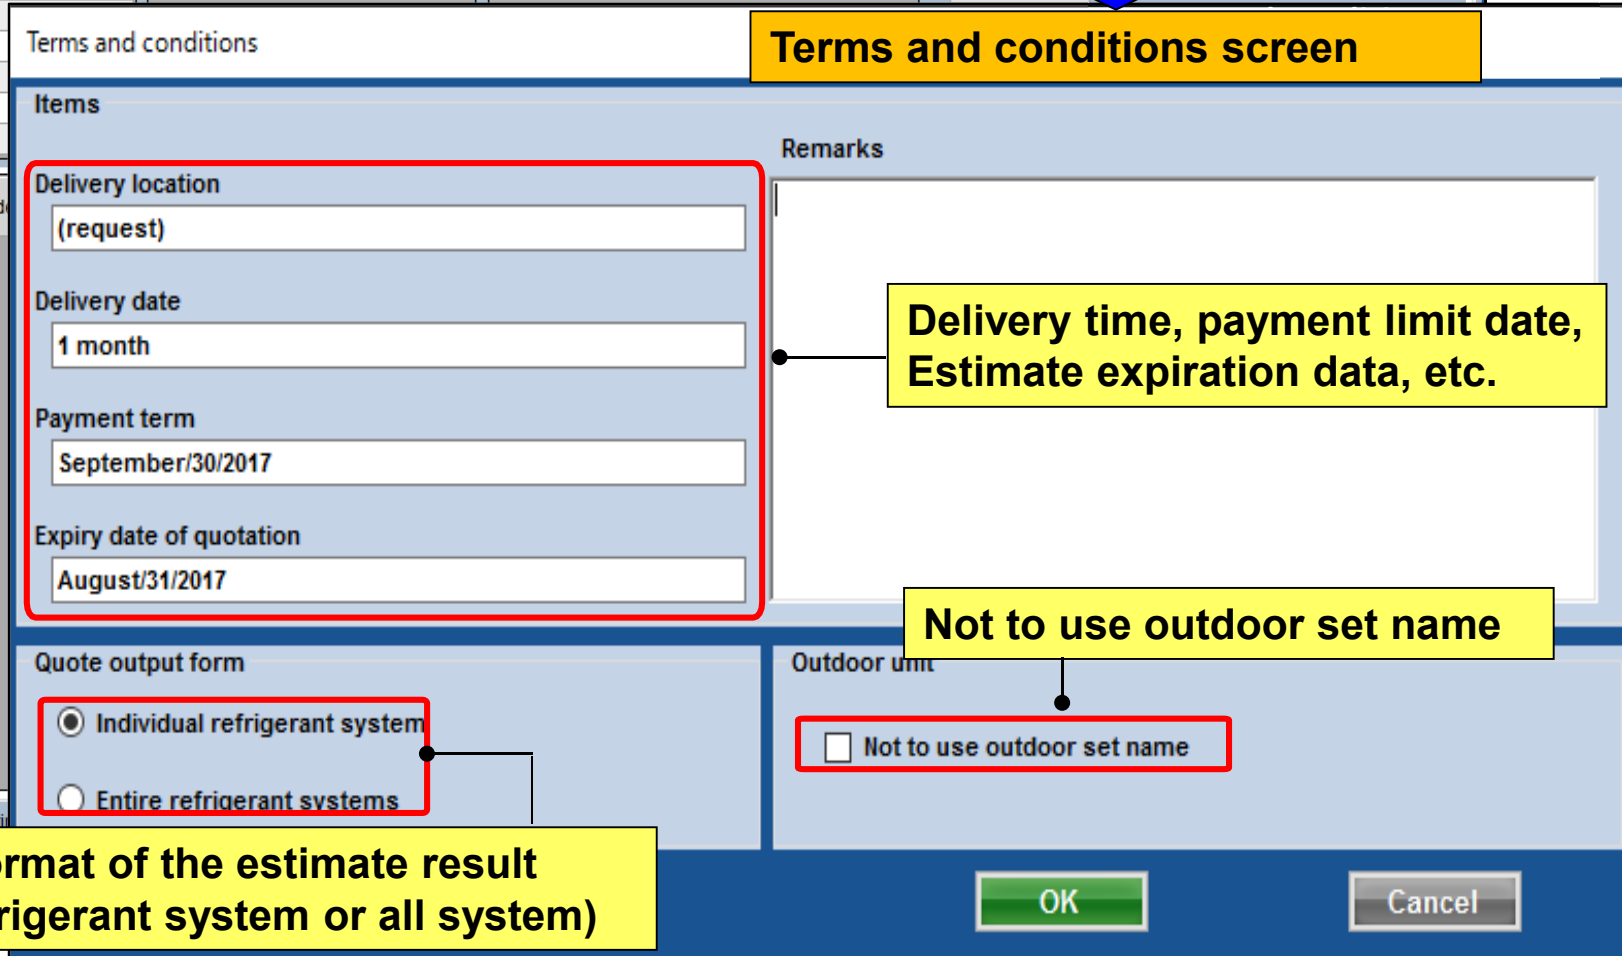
Terms and conditions

Terms and conditions screen

Items

Remarks

Delivery location

(request)

Delivery date

1 month

Payment term

September/30/2017

Expiry date of quotation

August/31/2017

Delivery time, payment limit date, Estimate expiration data, etc.

Not to use outdoor set name

Quote output form

Outdoor unit

Individual refrigerant system

Entire refrigerant systems

Not to use outdoor set name

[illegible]rmat of the estimate result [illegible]rigerant system or all system)

OK

Cancel